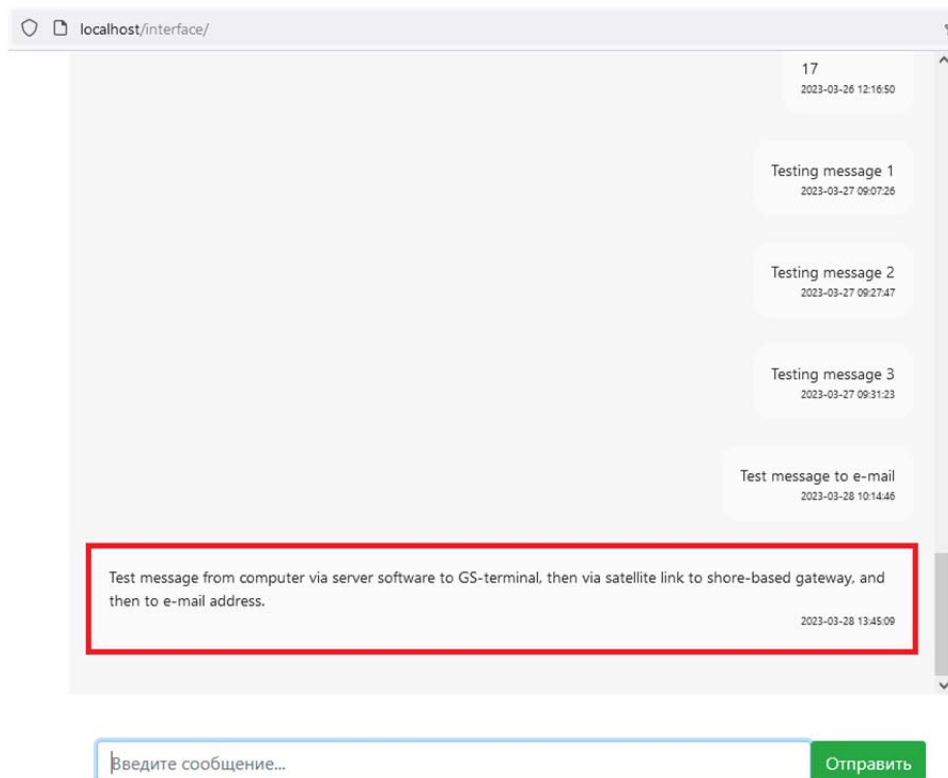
localhost/interface/

17
2023-03-26 12:16:50

Testing message 1
2023-03-27 09:07:26

Testing message 2
2023-03-27 09:27:47

Testing message 3
2023-03-27 09:31:23

Test message to e-mail
2023-03-28 10:14:46

Test message from computer via server software to GS-terminal, then via satellite link to shore-based gateway, and then to e-mail address.
2023-03-28 13:45:09

Введите сообщение...

Отправить